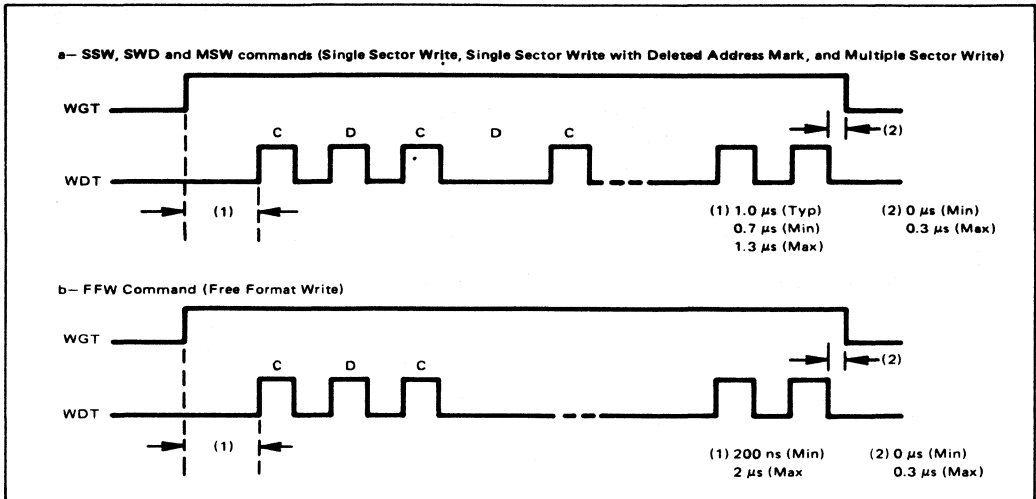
a– SSW, SWD and MSW commands (Single Sector Write, Single Sector Write with Deleted Address Mark, and Multiple Sector Write)

WGT

C D C D C

WDT

(1)

(2)

(1) 1.0 μs (Typ)
0.7 μs (Min)
1.3 μs (Max)

(2) 0 μs (Min)
0.3 μs (Max)

b– FFW Command (Free Format Write)

WGT

C D C

WDT

(1)

(2)

(1) 200 ns (Min)
2 μs (Max

(2) 0 μs (Min)
0.3 μs (Max)